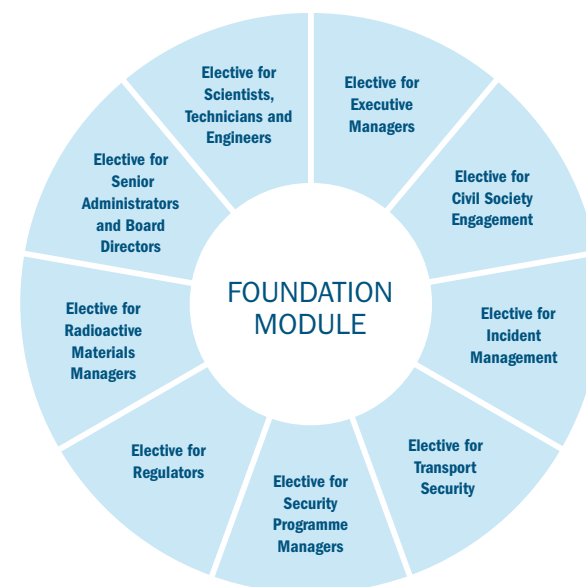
FOUNDATION MODULE

Elective for Scientists, Technicians and Engineers

Elective for Executive Managers

Elective for Civil Society Engagement

Elective for Incident Management

Elective for Transport Security

Elective for Security Programme Managers

Elective for Regulators

Elective for Radioactive Materials Managers

Elective for Senior Administrators and Board Directors